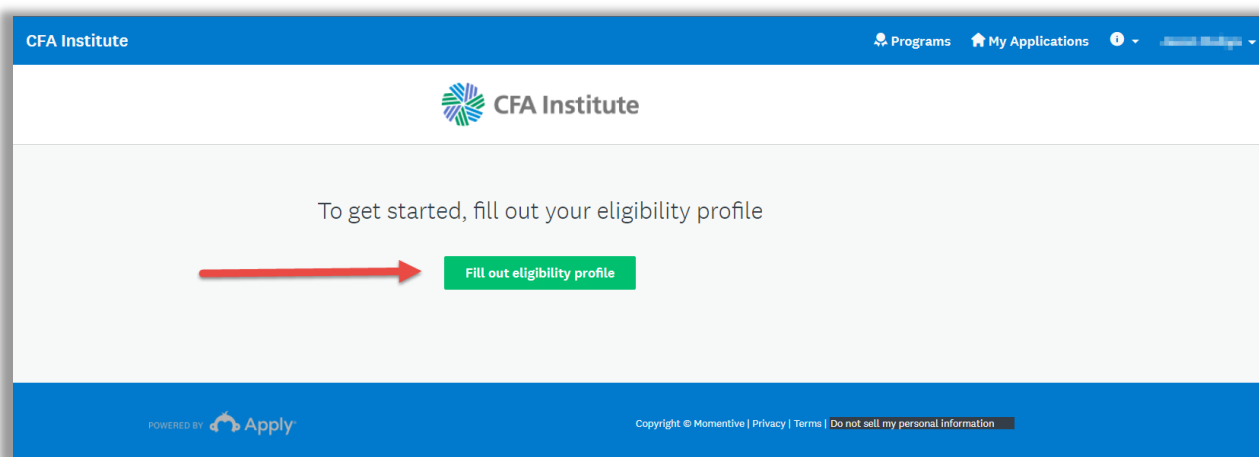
CFA Institute

Programs My Applications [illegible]

CFA Institute

To get started, fill out your eligibility profile

Fill out eligibility profile

POWERED BY Apply

Copyright © Momentive | Privacy | Terms | Do not sell my personal information